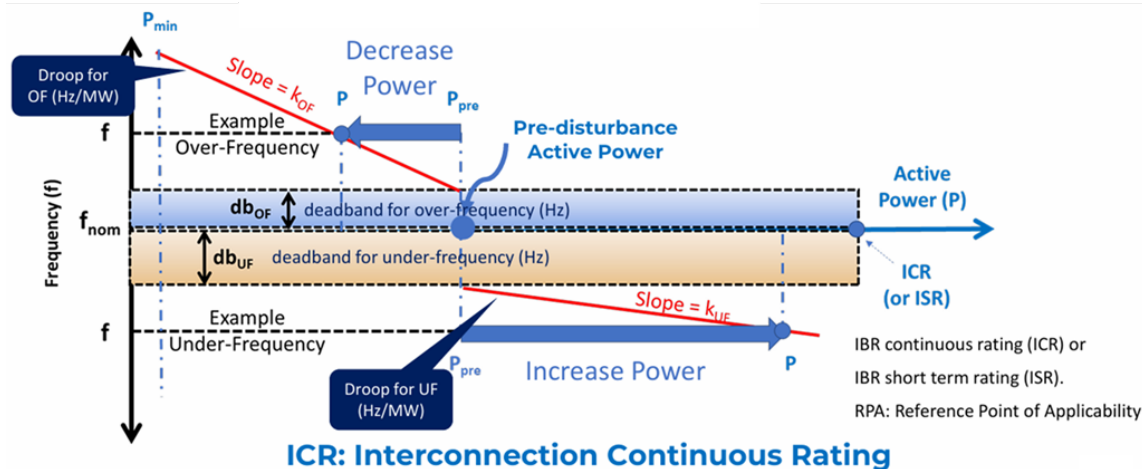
$P_{min}$

Droop for OF (Hz/MW)

Slope = $k_{OF}$

Decrease Power

P

$P_{pre}$

Pre-disturbance Active Power

f

Example Over-Frequency

Frequency (f)

$db_{OF}$ deadband for over-frequency (Hz)

Active Power (P)

$f_{nom}$

$db_{UF}$ deadband for under-frequency (Hz)

ICR (or ISR)

Slope = $k_{UF}$

f

Example Under-Frequency

IBR continuous rating (ICR) or

$P_{pre}$

Increase Power

P

Droop for UF (Hz/MW)

IBR short term rating (ISR).

RPA: Reference Point of Applicability

ICR: Interconnection Continuous Rating